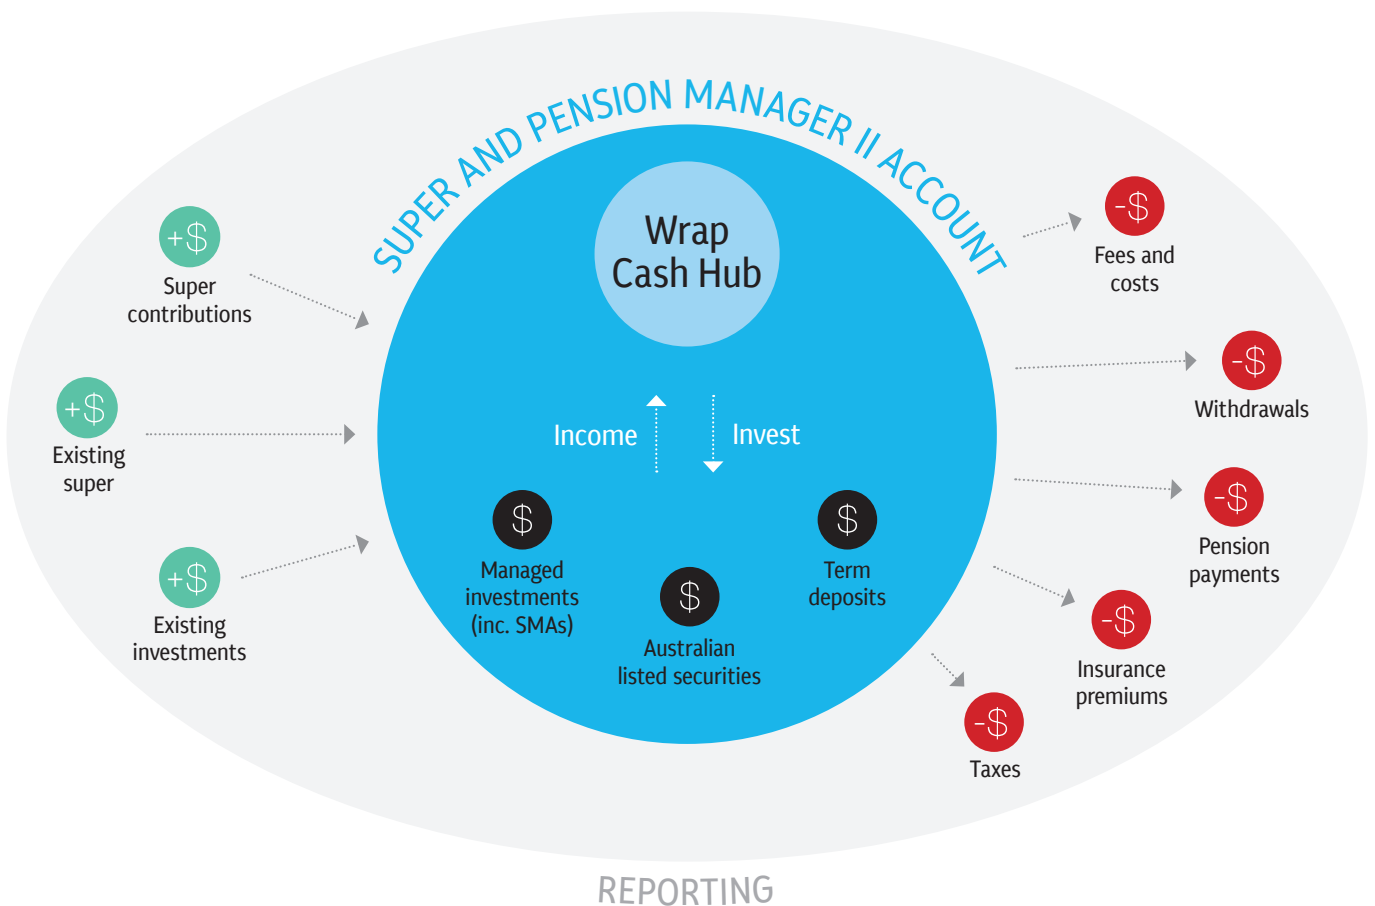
SUPER AND PENSION MANAGER II ACCOUNT

Wrap Cash Hub

+$
Super contributions

+$
Existing super

+$
Existing investments

Income

Invest

$
Managed investments (inc. SMAs)

$
Australian listed securities

$
Term deposits

-$
Fees and costs

-$
Withdrawals

-$
Pension payments

-$
Insurance premiums

-$
Taxes

REPORTING